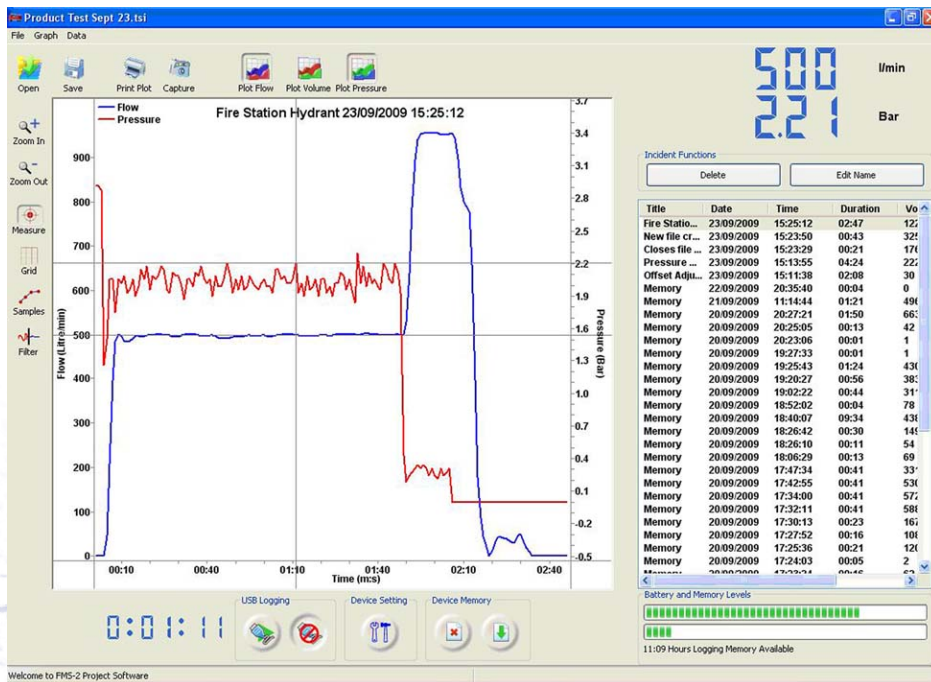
Product Test Sept 23.tsi

File Graph Data

Open Save Print Plot Capture Plot Flow Plot Volume Plot Pressure

500 l/min
2.21 Bar

Zoom In
Zoom Out
Measure
Grid
Samples
Filter

Fire Station Hydrant 23/09/2009 15:25:12

Flow
Pressure

Flow (Litre/min)
900
800
700
600
500
400
300
200
100
0

Pressure (Bar)
3.7
3.4
3.1
2.8
2.5
2.2
1.9
1.6
1.3
1.0
0.7
0.4
0.1
-0.2
-0.5

00:10 00:40 01:10 01:40 02:10 02:40
Time (m:s)

Incident Functions
Delete Edit Name

| Title | Date | Time | Duration | Vo |
|---|---|---|---|---|
| Fire Statio... | 23/09/2009 | 15:25:12 | 02:47 | 12 |
| New file cr... | 23/09/2009 | 15:23:50 | 00:43 | 32 |
| Closes file ... | 23/09/2009 | 15:23:29 | 00:21 | 17 |
| Pressure ... | 23/09/2009 | 15:13:55 | 04:24 | 22 |
| Offset Adju... | 23/09/2009 | 15:11:38 | 02:08 | 30 |
| Memory | 22/09/2009 | 20:35:40 | 00:04 | 0 |
| Memory | 21/09/2009 | 11:14:44 | 01:21 | 49 |
| Memory | 20/09/2009 | 20:27:21 | 01:50 | 66 |
| Memory | 20/09/2009 | 20:25:05 | 00:13 | 42 |
| Memory | 20/09/2009 | 20:23:06 | 00:01 | 1 |
| Memory | 20/09/2009 | 19:27:33 | 00:01 | 1 |
| Memory | 20/09/2009 | 19:25:43 | 01:24 | 43 |
| Memory | 20/09/2009 | 19:20:27 | 00:56 | 38 |
| Memory | 20/09/2009 | 19:02:22 | 00:44 | 31 |
| Memory | 20/09/2009 | 18:52:02 | 00:04 | 78 |
| Memory | 20/09/2009 | 18:40:07 | 09:34 | 43 |
| Memory | 20/09/2009 | 18:26:42 | 00:30 | 14 |
| Memory | 20/09/2009 | 18:26:10 | 00:11 | 54 |
| Memory | 20/09/2009 | 18:06:29 | 00:13 | 69 |
| Memory | 20/09/2009 | 17:47:34 | 00:41 | 33 |
| Memory | 20/09/2009 | 17:42:55 | 00:41 | 53 |
| Memory | 20/09/2009 | 17:34:00 | 00:41 | 57 |
| Memory | 20/09/2009 | 17:32:11 | 00:41 | 58 |
| Memory | 20/09/2009 | 17:30:13 | 00:23 | 16 |
| Memory | 20/09/2009 | 17:27:52 | 00:16 | 10 |
| Memory | 20/09/2009 | 17:25:36 | 00:21 | 12 |
| Memory | 20/09/2009 | 17:24:03 | 00:05 | 2 |

Battery and Memory Levels
11:09 Hours Logging Memory Available

0:01:11
USB Logging
Device Setting
Device Memory

Welcome to FMS-2 Project Software